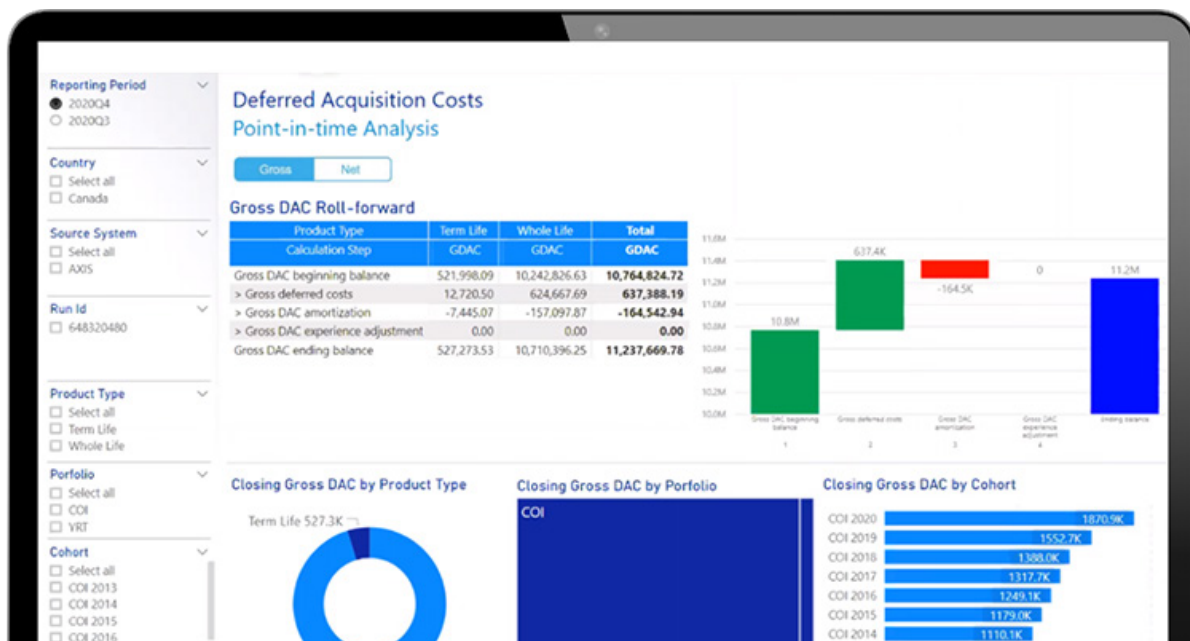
Reporting Period
2020Q4
2020Q3

Country
Select all
Canada

Source System
Select all
AXIS

Run Id
648320480

Product Type
Select all
Term Life
Whole Life

Porfolio
Select all
COI
YRT

Cohort
Select all
COI 2013
COI 2014
COI 2015
COI 2016

Deferred Acquisition Costs
Point-in-time Analysis

Gross
Net

Gross DAC Roll-forward

| Product Type | Term Life | Whole Life | Total |
|---|---|---|---|
| Calculation Step | GDAC | GDAC | GDAC |
| Gross DAC beginning balance | 521,998.09 | 10,242,826.63 | 10,764,824.72 |
| > Gross deferred costs | 12,720.50 | 624,667.69 | 637,388.19 |
| > Gross DAC amortization | -7,445.07 | -157,097.87 | -164,542.94 |
| > Gross DAC experience adjustment | 0.00 | 0.00 | 0.00 |
| Gross DAC ending balance | 527,273.53 | 10,710,396.25 | 11,237,669.78 |

11.6M
11.4M
11.2M
11.0M
10.8M
10.6M
10.4M
10.2M
10.0M
10.8M
637.4K
-164.5K
0
11.2M
Gross DAC beginning balance
Gross deferred costs
Gross DAC amortization
Gross DAC experience adjustment
Ending balance
1
2
3
4

Closing Gross DAC by Product Type
Term Life 527.3K

Closing Gross DAC by Porfolio
COI

Closing Gross DAC by Cohort
COI 2020 1870.9K
COI 2019 1552.7K
COI 2018 1388.0K
COI 2017 1317.7K
COI 2016 1249.1K
COI 2015 1179.0K
COI 2014 1110.1K